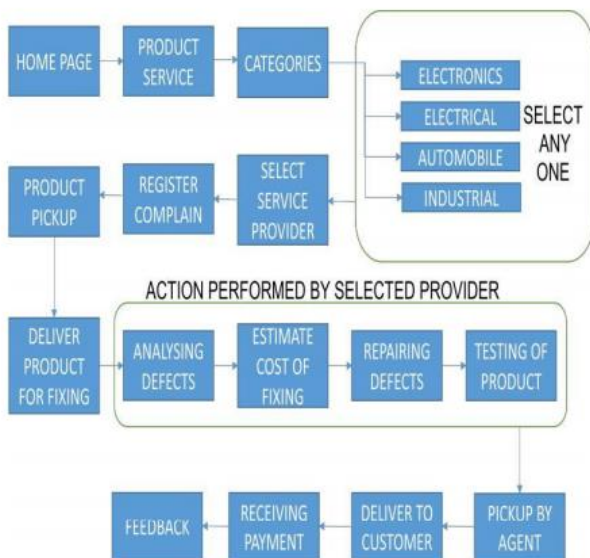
HOME PAGE

PRODUCT SERVICE

CATEGORIES

ELECTRONICS

ELECTRICAL

AUTOMOBILE

INDUSTRIAL

SELECT ANY ONE

SELECT SERVICE PROVIDER

REGISTER COMPLAIN

PRODUCT PICKUP

ACTION PERFORMED BY SELECTED PROVIDER

DELIVER PRODUCT FOR FIXING

ANALYSING DEFECTS

ESTIMATE COST OF FIXING

REPAIRING DEFECTS

TESTING OF PRODUCT

PICKUP BY AGENT

DELIVER TO CUSTOMER

RECEIVING PAYMENT

FEEDBACK